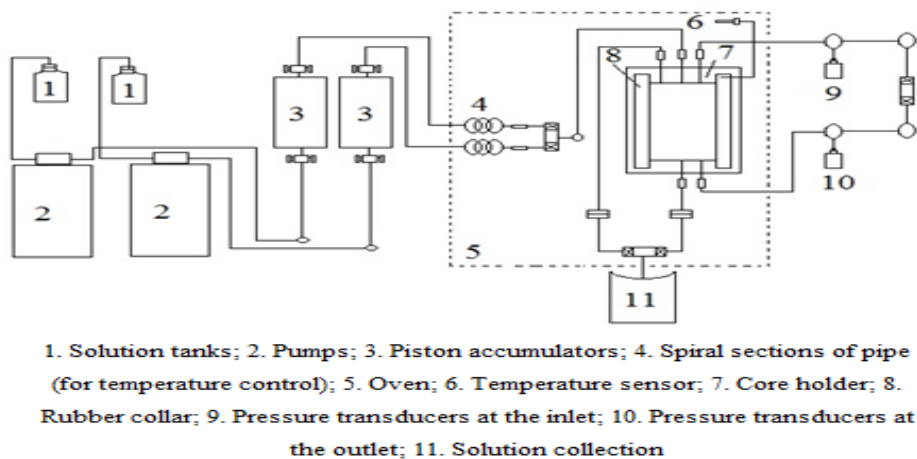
6
8
7
1
1
3
3
4
9
10
2
2
5
11

1. Solution tanks; 2. Pumps; 3. Piston accumulators; 4. Spiral sections of pipe (for temperature control); 5. Oven; 6. Temperature sensor; 7. Core holder; 8. Rubber collar; 9. Pressure transducers at the inlet; 10. Pressure transducers at the outlet; 11. Solution collection